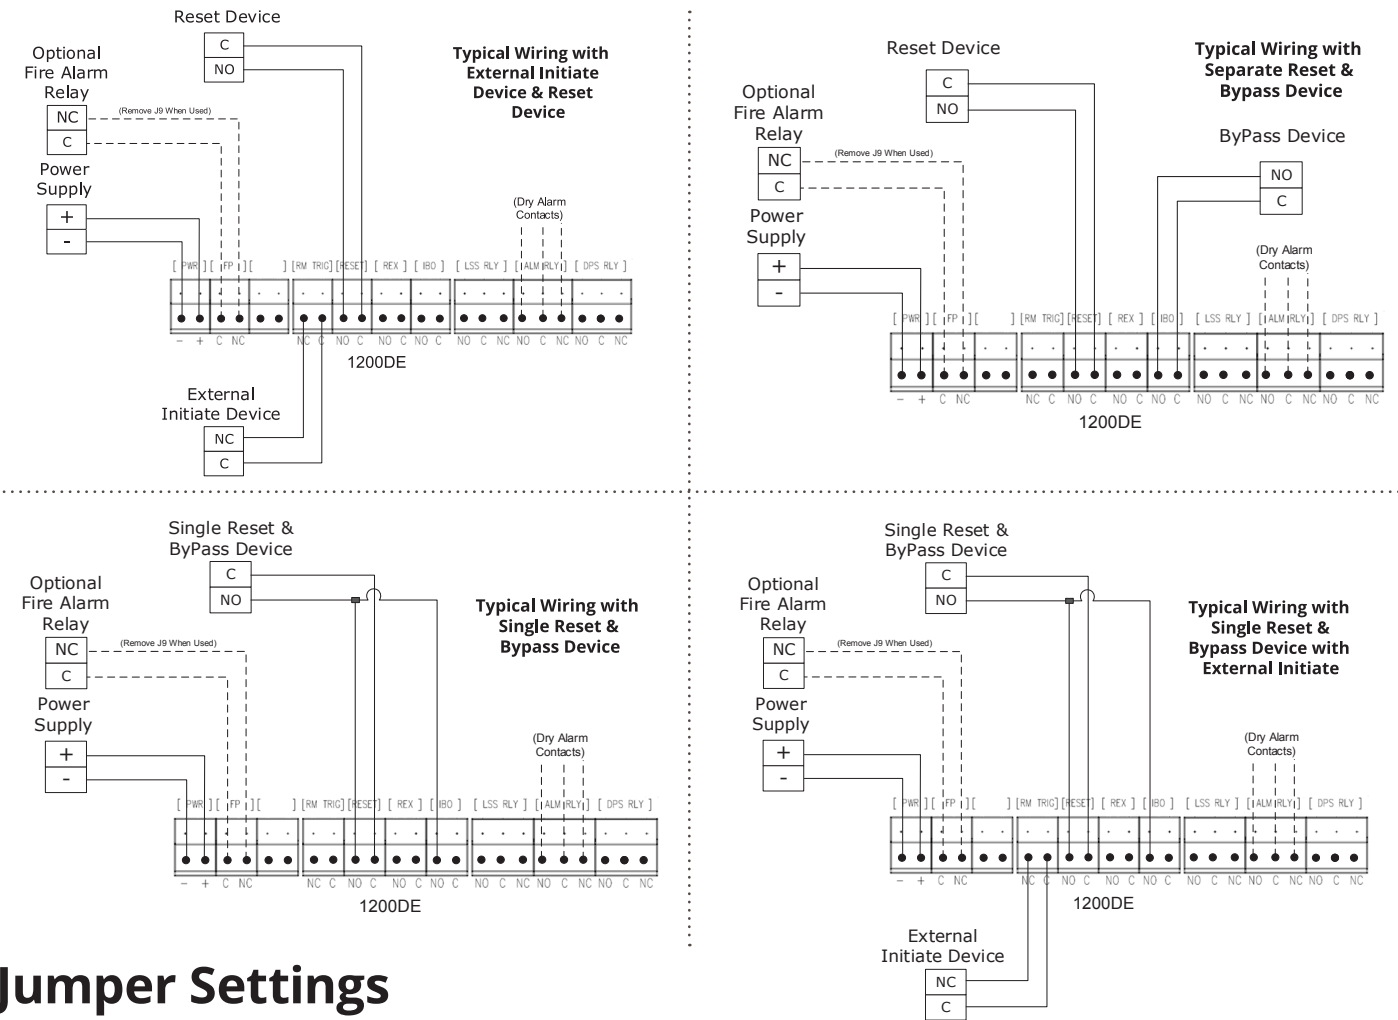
Reset Device

C

NO

Optional Fire Alarm Relay

NC

C

(Remove J9 When Used)

Power Supply

+

-

Typical Wiring with External Initiate Device & Reset Device

(Dry Alarm Contacts)

[ PWR ] [ FP ] [ ] [RM TRIG] [RESET] [ REX ] [ IBO ] [ LSS RLY ] [ ALM RLY ] [ DPS RLY ]

– + C NC NC C NO C NO C NO C NO C NC NO C NC NO C NC

1200DE

External Initiate Device

NC

C

Reset Device

C

NO

Typical Wiring with Separate Reset & Bypass Device

Optional Fire Alarm Relay

NC

C

(Remove J9 When Used)

ByPass Device

NO

C

Power Supply

+

-

(Dry Alarm Contacts)

[ PWR ] [ FP ] [ ] [RM TRIG] [RESET] [ REX ] [ IBO ] [ LSS RLY ] [ ALM RLY ] [ DPS RLY ]

– + C NC NC C NO C NO C NO C NO C NC NO C NC NO C NC

1200DE

Single Reset & ByPass Device

C

NO

Optional Fire Alarm Relay

NC

C

(Remove J9 When Used)

Typical Wiring with Single Reset & Bypass Device

Power Supply

+

-

(Dry Alarm Contacts)

[ PWR ] [ FP ] [ ] [RM TRIG] [RESET] [ REX ] [ IBO ] [ LSS RLY ] [ ALM RLY ] [ DPS RLY ]

– + C NC NC C NO C NO C NO C NO C NC NO C NC NO C NC

1200DE

Single Reset & ByPass Device

C

NO

Optional Fire Alarm Relay

NC

C

(Remove J9 When Used)

Typical Wiring with Single Reset & Bypass Device with External Initiate

Power Supply

+

-

(Dry Alarm Contacts)

[ PWR ] [ FP ] [ ] [RM TRIG] [RESET] [ REX ] [ IBO ] [ LSS RLY ] [ ALM RLY ] [ DPS RLY ]

– + C NC NC C NO C NO C NO C NO C NC NO C NC NO C NC

1200DE

External Initiate Device

NC

C

Jumper Settings